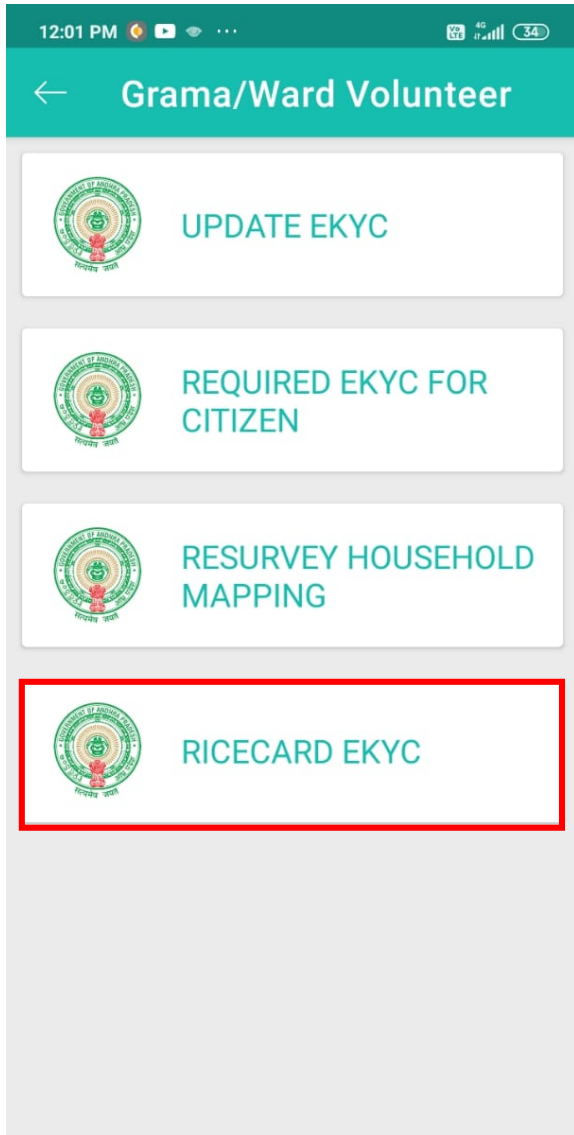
12:01 PM ··· 4G 34

Grama/Ward Volunteer

GOVERNMENT OF ANDHRA PRADESH
सत्यमेव जयते

UPDATE EKYC

GOVERNMENT OF ANDHRA PRADESH
सत्यमेव जयते

REQUIRED EKYC FOR CITIZEN

GOVERNMENT OF ANDHRA PRADESH
सत्यमेव जयते

RESURVEY HOUSEHOLD MAPPING

GOVERNMENT OF ANDHRA PRADESH
सत्यमेव जयते

RICECARD EKYC